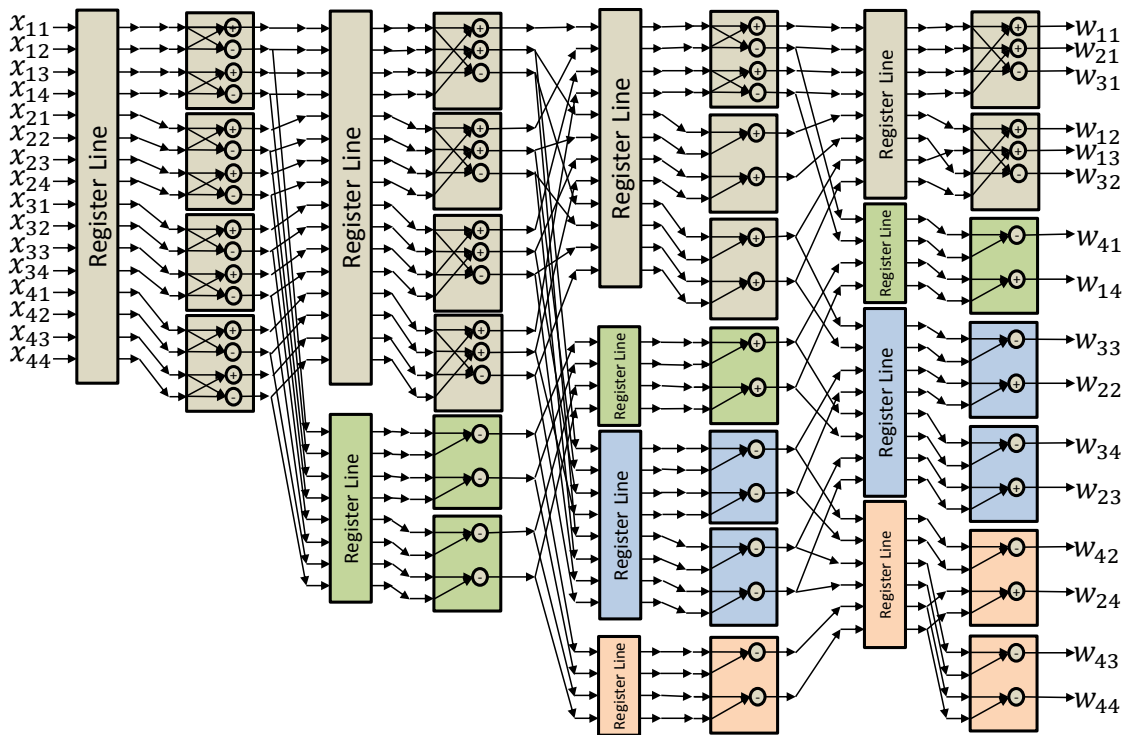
$x_{11}$
$x_{12}$
$x_{13}$
$x_{14}$
$x_{21}$
$x_{22}$
$x_{23}$
$x_{24}$
$x_{31}$
$x_{32}$
$x_{33}$
$x_{34}$
$x_{41}$
$x_{42}$
$x_{43}$
$x_{44}$

Register Line
Register Line
Register Line
Register Line
Register Line
Register Line
Register Line
Register Line
Register Line
Register Line
Register Line

$w_{11}$
$w_{21}$
$w_{31}$
$w_{12}$
$w_{13}$
$w_{32}$
$w_{41}$
$w_{14}$
$w_{33}$
$w_{22}$
$w_{34}$
$w_{23}$
$w_{42}$
$w_{24}$
$w_{43}$
$w_{44}$